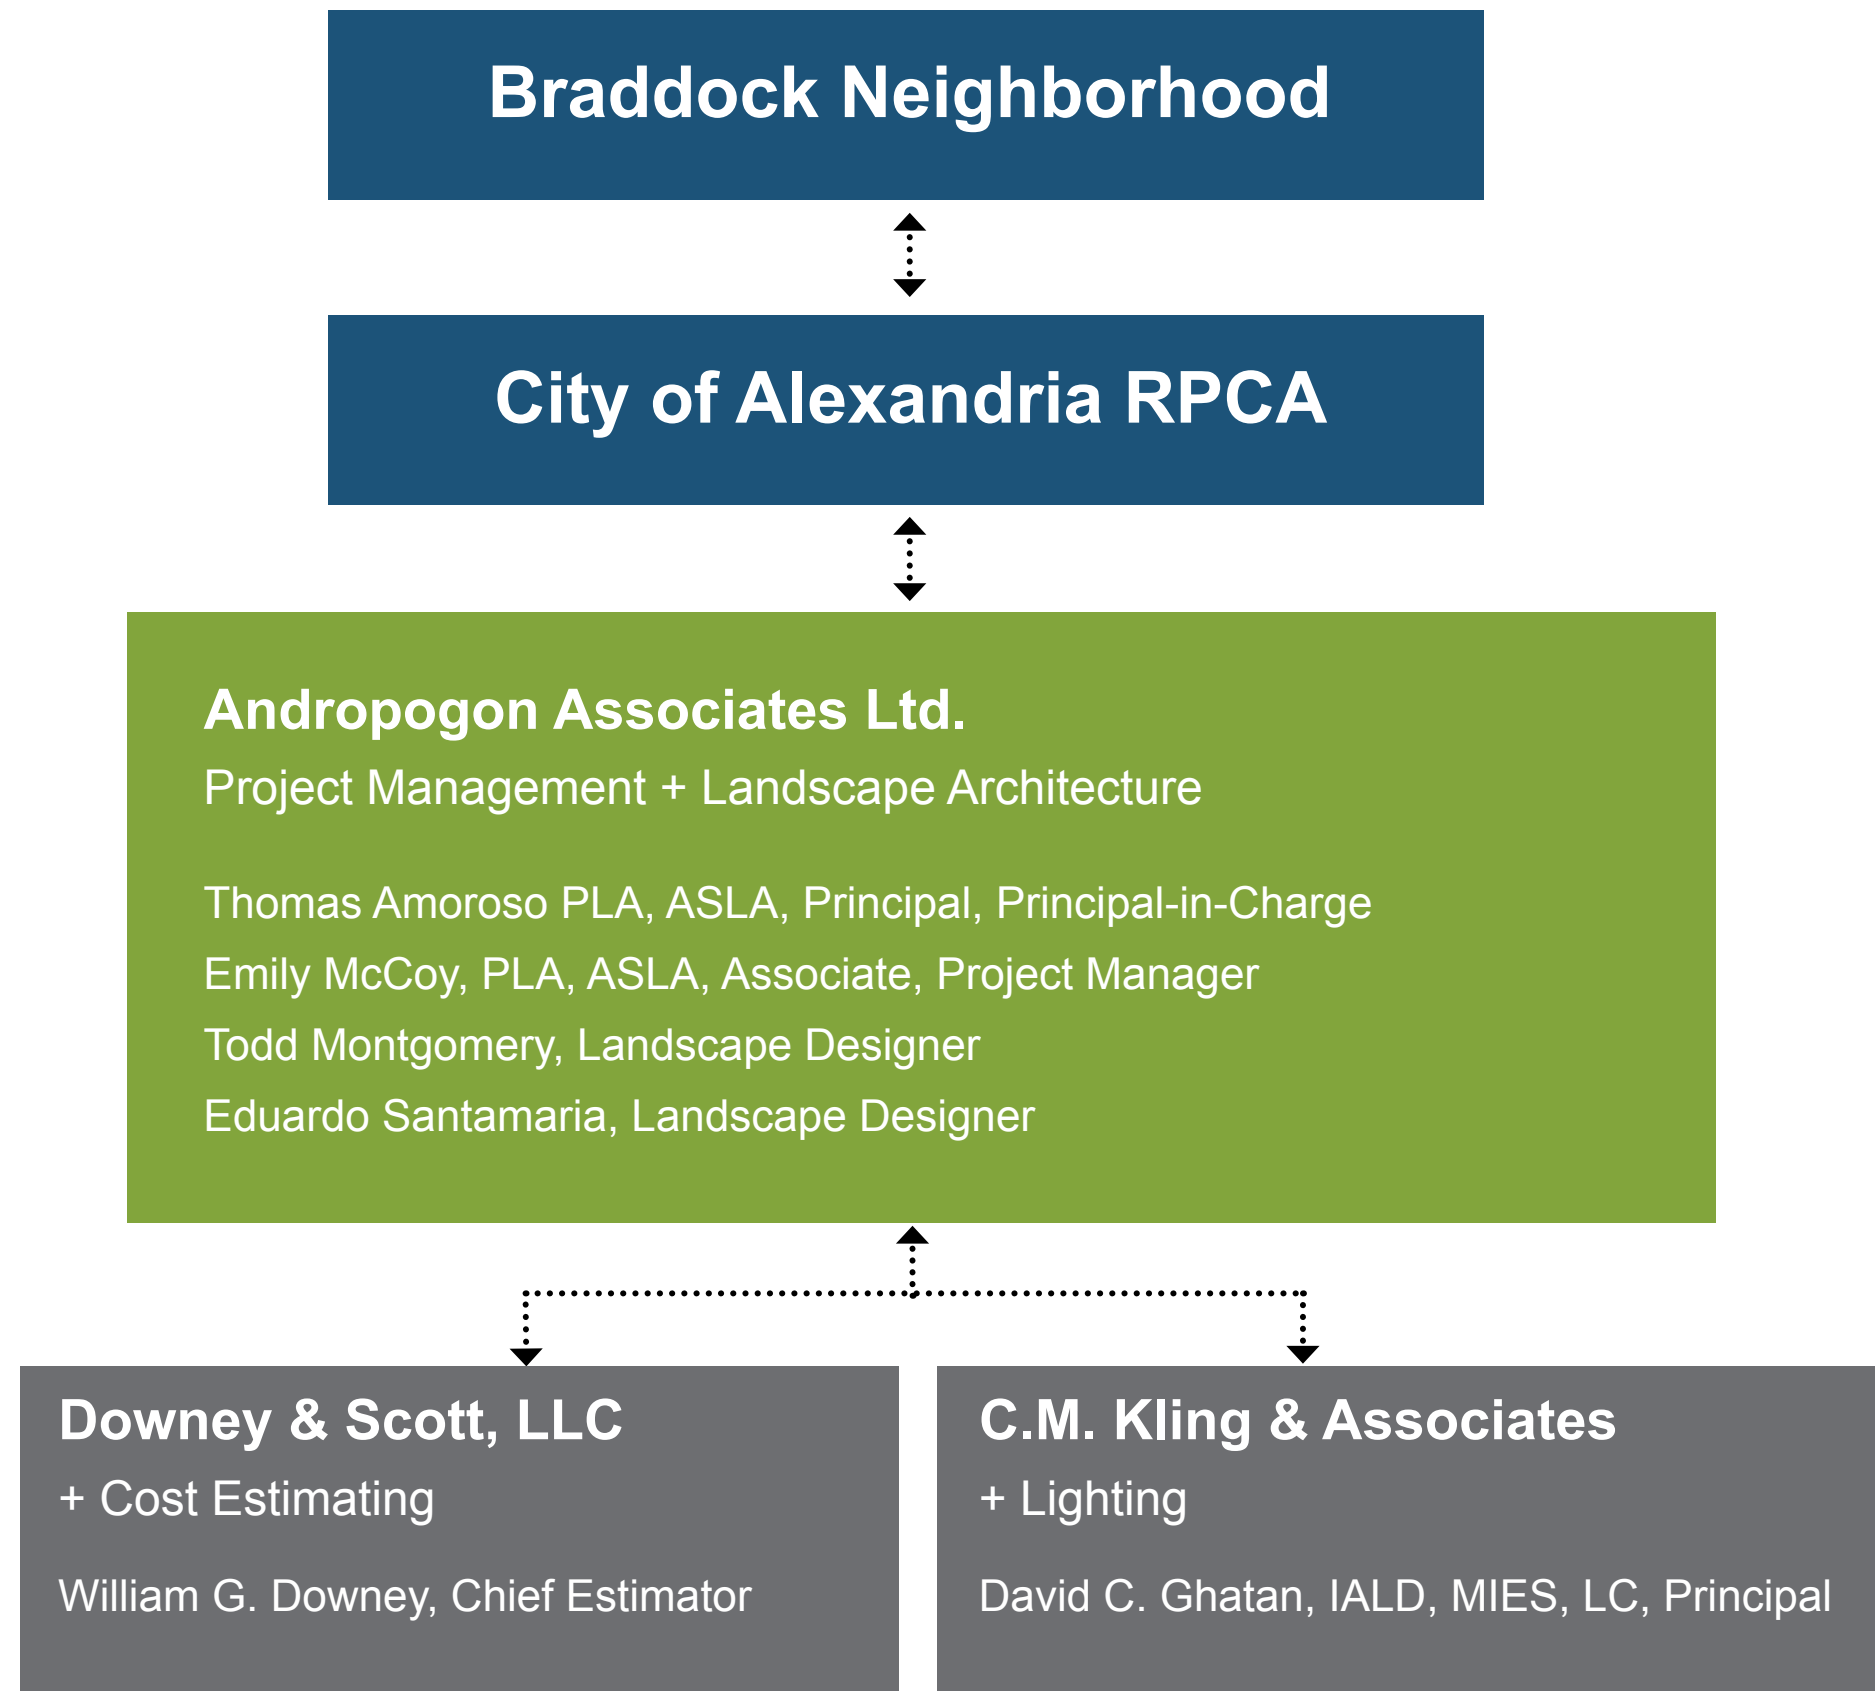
Braddock Neighborhood

City of Alexandria RPCA

Andropogon Associates Ltd.
Project Management + Landscape Architecture

Thomas Amoroso PLA, ASLA, Principal, Principal-in-Charge
Emily McCoy, PLA, ASLA, Associate, Project Manager
Todd Montgomery, Landscape Designer
Eduardo Santamaria, Landscape Designer

Downey & Scott, LLC
+ Cost Estimating

William G. Downey, Chief Estimator

C.M. Kling & Associates
+ Lighting

David C. Ghatan, IALD, MIES, LC, Principal